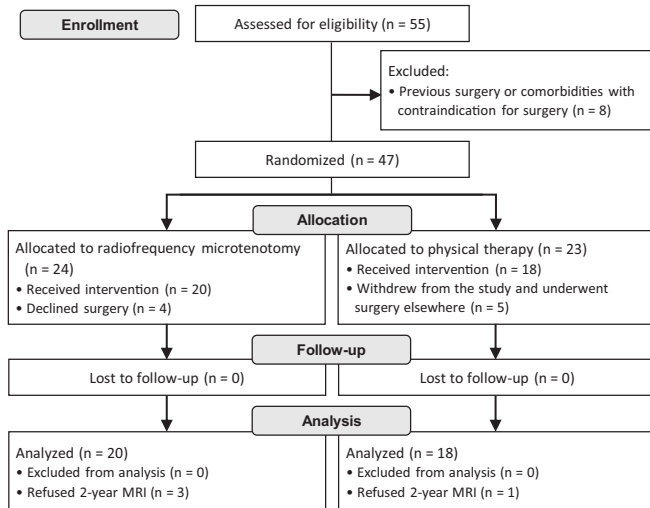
Enrollment

Assessed for eligibility (n = 55)

Excluded:
• Previous surgery or comorbidities with contraindication for surgery (n = 8)

Randomized (n = 47)

Allocation

Allocated to radiofrequency microtenotomy (n = 24)
• Received intervention (n = 20)
• Declined surgery (n = 4)

Allocated to physical therapy (n = 23)
• Received intervention (n = 18)
• Withdrew from the study and underwent surgery elsewhere (n = 5)

Follow-up

Lost to follow-up (n = 0)

Lost to follow-up (n = 0)

Analysis

Analyzed (n = 20)
• Excluded from analysis (n = 0)
• Refused 2-year MRI (n = 3)

Analyzed (n = 18)
• Excluded from analysis (n = 0)
• Refused 2-year MRI (n = 1)